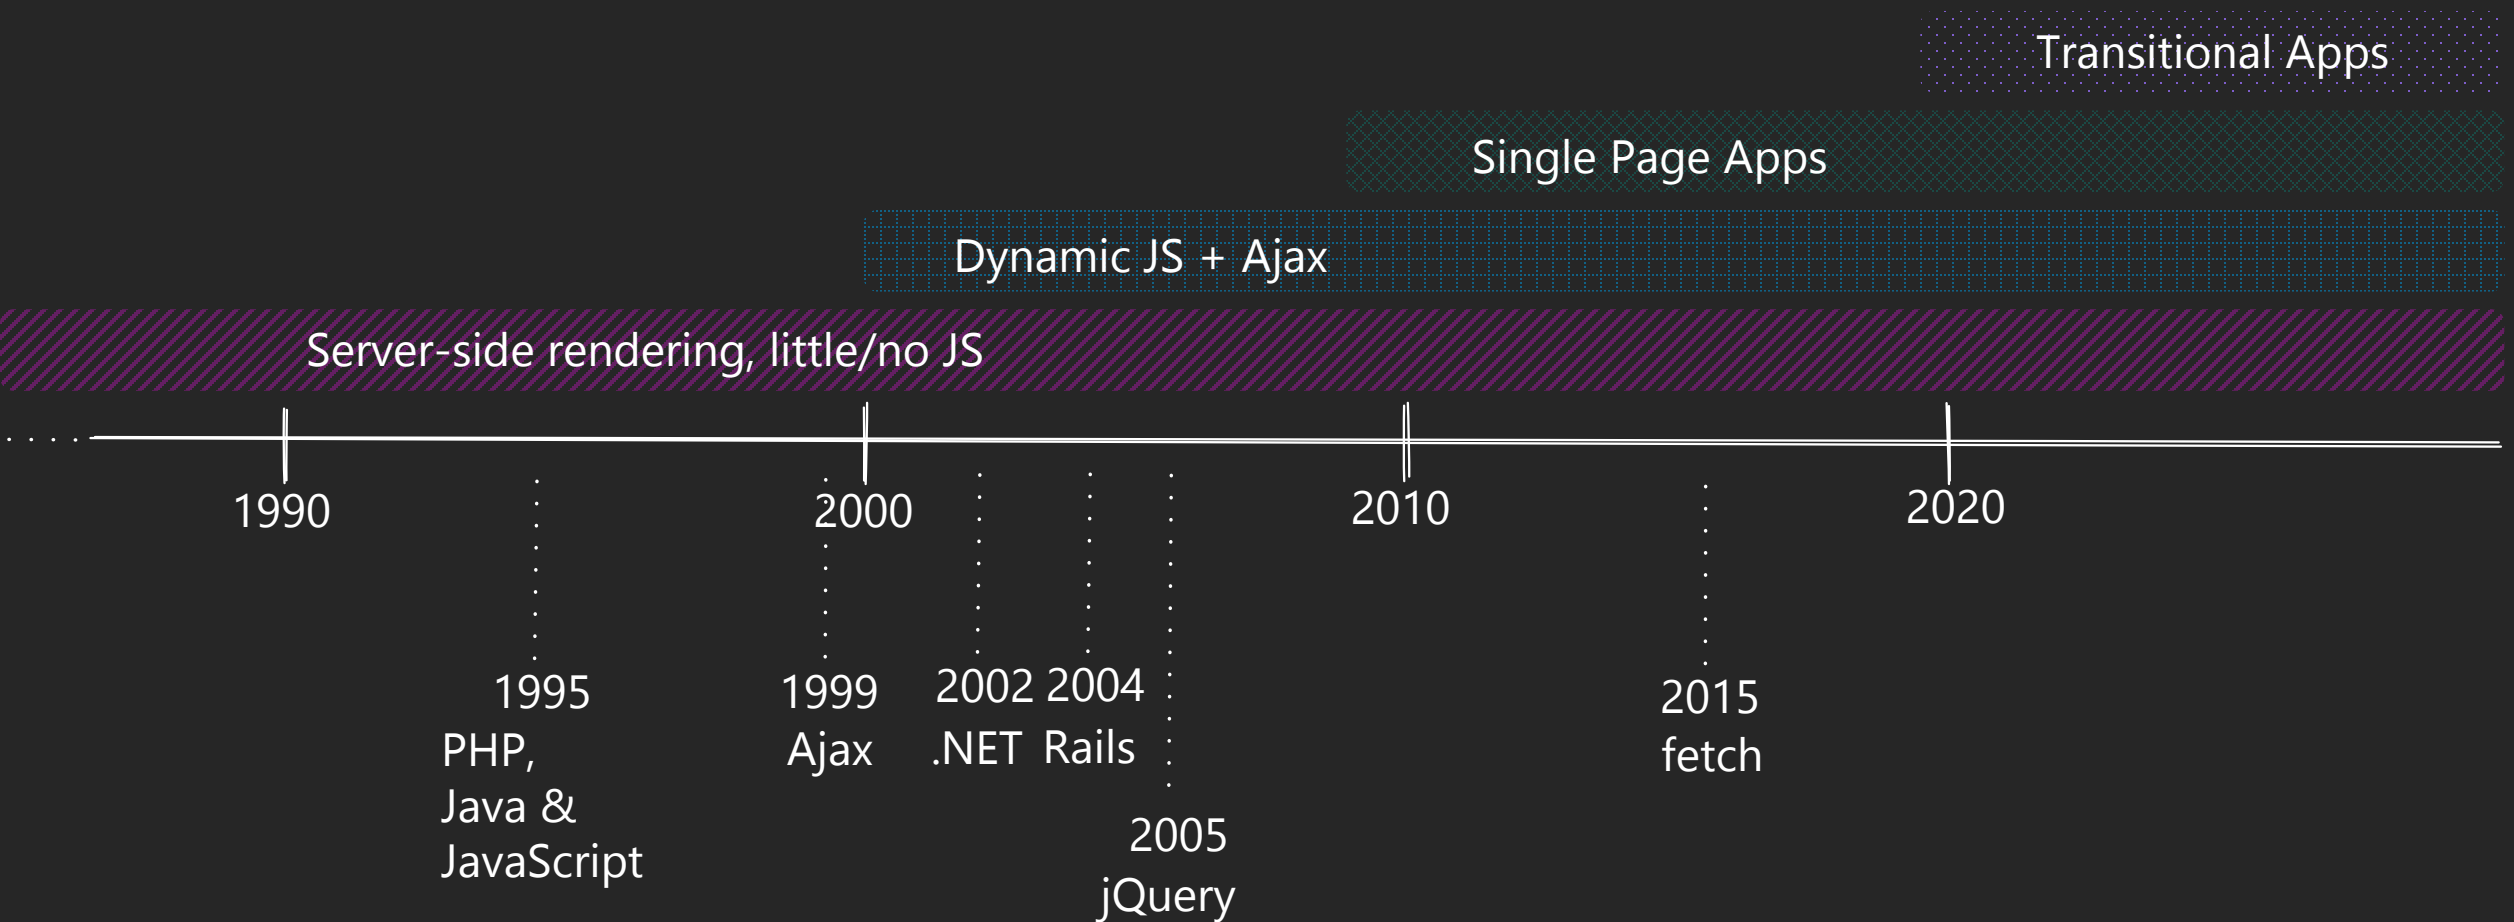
Transitional Apps

Single Page Apps

Dynamic JS + Ajax

Server-side rendering, little/no JS

1990

2000

2010

2020

1995
PHP,
Java &
JavaScript

1999
Ajax

2002
.NET

2004
Rails

2005
jQuery

2015
fetch